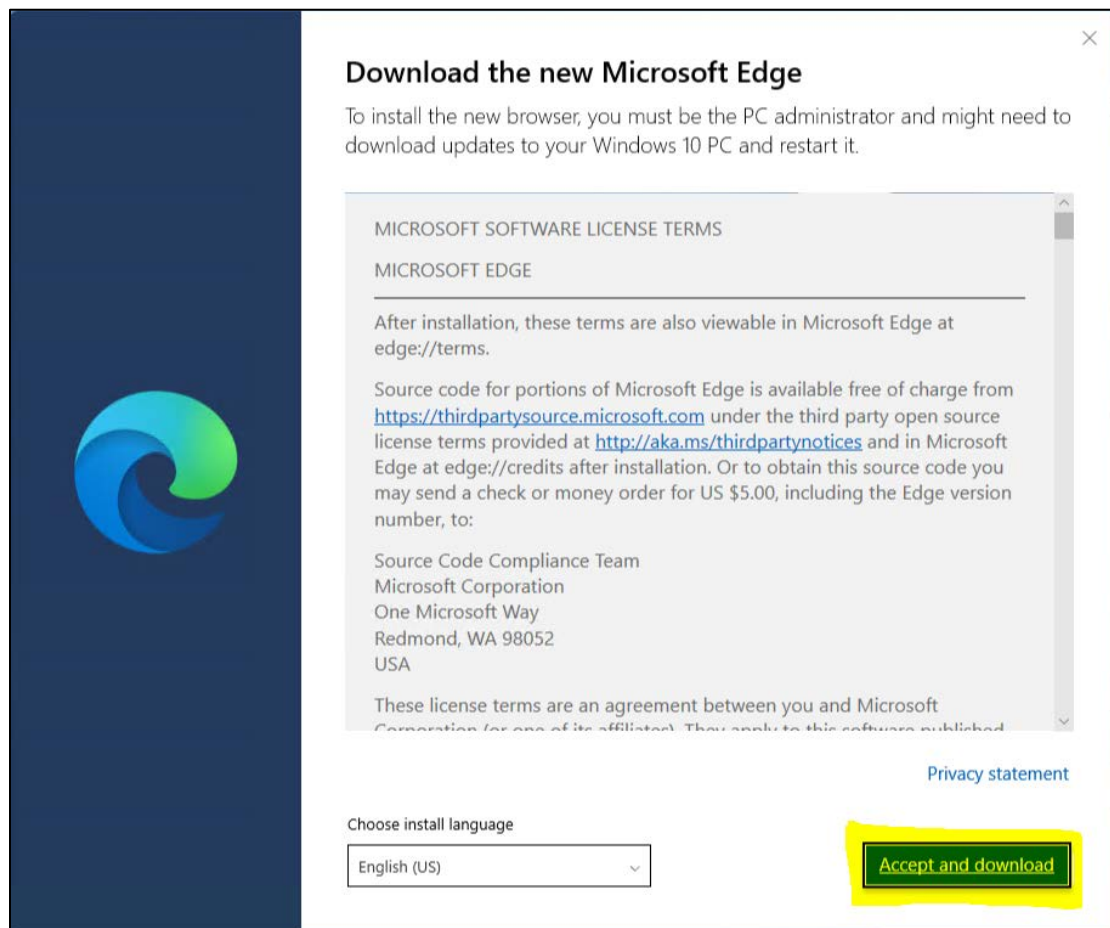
Download the new Microsoft Edge

To install the new browser, you must be the PC administrator and might need to download updates to your Windows 10 PC and restart it.

MICROSOFT SOFTWARE LICENSE TERMS

MICROSOFT EDGE

After installation, these terms are also viewable in Microsoft Edge at edge://terms.

Source code for portions of Microsoft Edge is available free of charge from https://thirdpartysource.microsoft.com under the third party open source license terms provided at http://aka.ms/thirdpartynotices and in Microsoft Edge at edge://credits after installation. Or to obtain this source code you may send a check or money order for US $5.00, including the Edge version number, to:

Source Code Compliance Team
Microsoft Corporation
One Microsoft Way
Redmond, WA 98052
USA

These license terms are an agreement between you and Microsoft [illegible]

Privacy statement

Choose install language

English (US)

Accept and download